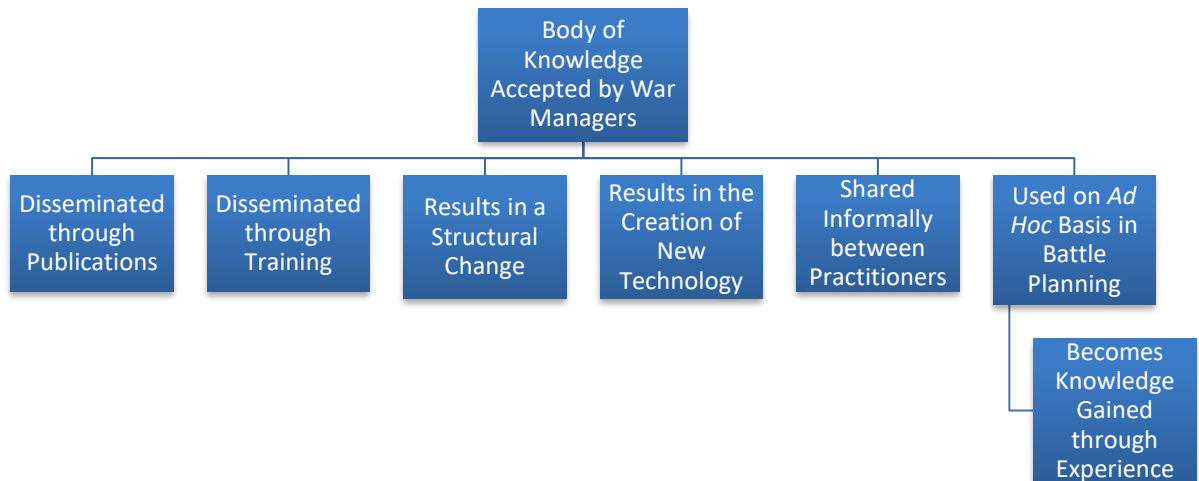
Body of Knowledge Accepted by War Managers

Disseminated through Publications

Disseminated through Training

Results in a Structural Change

Results in the Creation of New Technology

Shared Informally between Practitioners

Used on Ad Hoc Basis in Battle Planning

Becomes Knowledge Gained through Experience